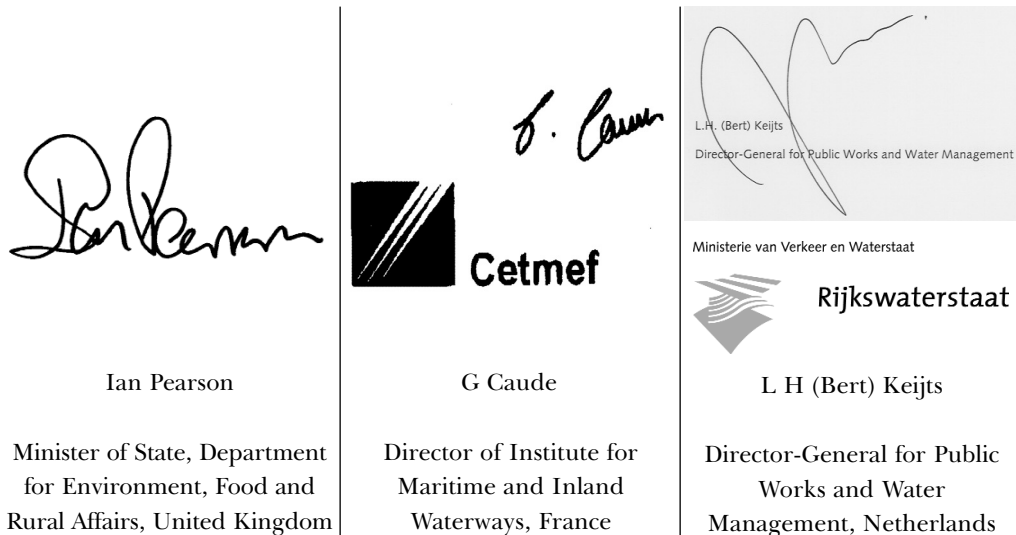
Ian Pearson

Minister of State, Department for Environment, Food and Rural Affairs, United Kingdom

Cetmef

G Caude

Director of Institute for Maritime and Inland Waterways, France

L.H. (Bert) Keijts

Director-General for Public Works and Water Management

Ministerie van Verkeer en Waterstaat

Rijkswaterstaat

L H (Bert) Keijts

Director-General for Public Works and Water Management, Netherlands